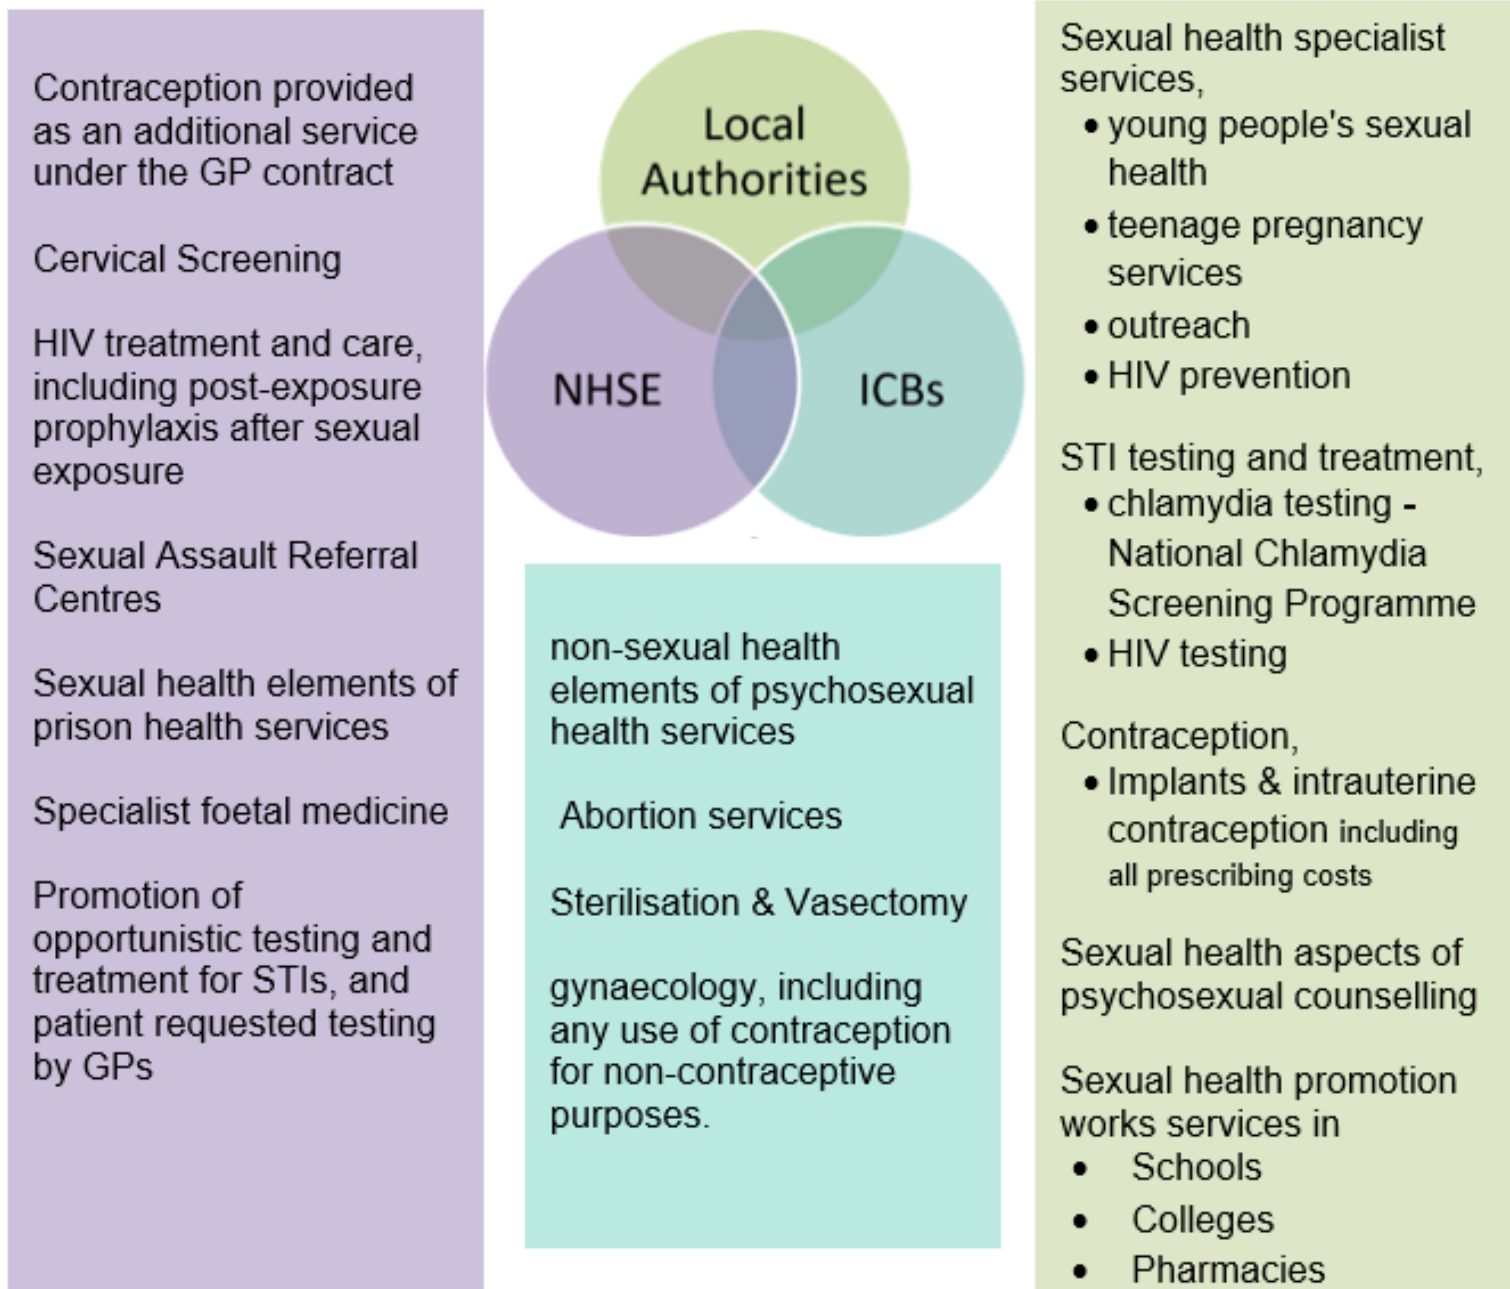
Contraception provided as an additional service under the GP contract

Cervical Screening

HIV treatment and care, including post-exposure prophylaxis after sexual exposure

Sexual Assault Referral Centres

Sexual health elements of prison health services

Specialist foetal medicine

Promotion of opportunistic testing and treatment for STIs, and patient requested testing by GPs

Local Authorities

NHSE

ICBs

non-sexual health elements of psychosexual health services

Abortion services

Sterilisation & Vasectomy

gynaecology, including any use of contraception for non-contraceptive purposes.

Sexual health specialist services,
• young people's sexual health
• teenage pregnancy services
• outreach
• HIV prevention

STI testing and treatment,
• chlamydia testing - National Chlamydia Screening Programme
• HIV testing

Contraception,
• Implants & intrauterine contraception including all prescribing costs

Sexual health aspects of psychosexual counselling

Sexual health promotion works services in
• Schools
• Colleges
• Pharmacies